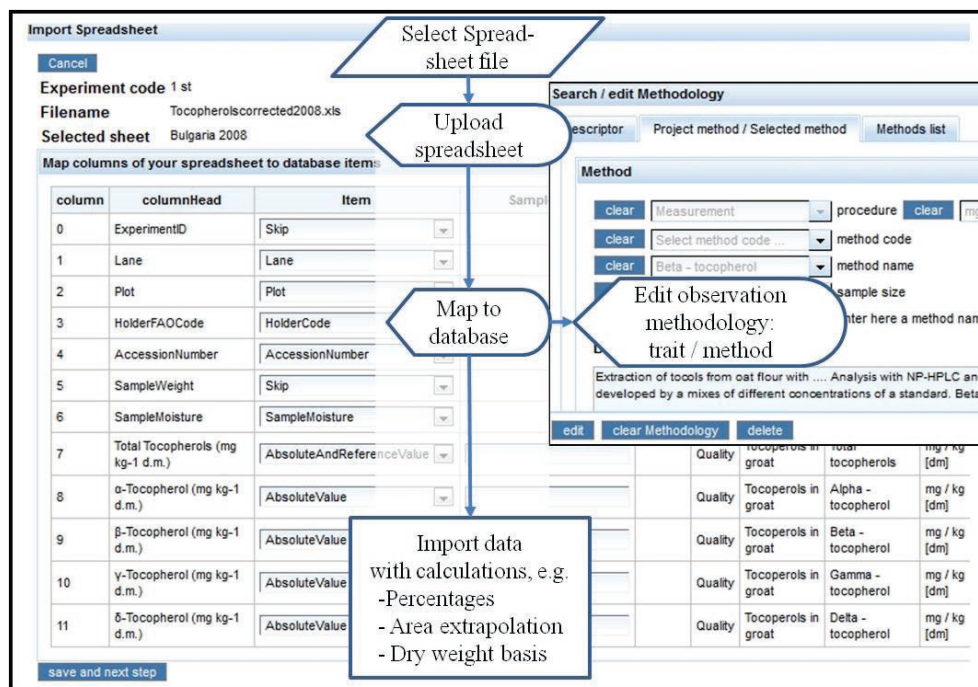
Import Spreadsheet

Select Spreadsheet file

Cancel

Experiment code 1 st

Filename Tocopherolscorrected2008.xls

Selected sheet Bulgaria 2008

Upload spreadsheet

Search / edit Methodology

escriptor | Project method / Selected method | Methods list

Method

clear Measurement procedure clear mg

clear Select method code ... method code

clear Beta - tocopherol method name

sample size

nter here a method nam

Edit observation methodology: trait / method

Map columns of your spreadsheet to database items

Map to database

| column | columnHead | Item | Sampl | | | | |
|---|---|---|---|---|---|---|---|
| 0 | ExperimentID | Skip | | | | | |
| 1 | Lane | Lane | | | | | |
| 2 | Plot | Plot | | | | | |
| 3 | HolderFAOCode | HolderCode | | | | | |
| 4 | AccessionNumber | AccessionNumber | | | | | |
| 5 | SampleWeight | Skip | | | | | |
| 6 | SampleMoisture | SampleMoisture | | | | | |
| 7 | Total Tocopherols (mg kg-1 d.m.) | AbsoluteAndReferenceValue | | Quality | Tocoperols in groat | Total tocopherols | mg / kg [dm] |
| 8 | α-Tocopherol (mg kg-1 d.m.) | AbsoluteValue | | Quality | Tocoperols in groat | Alpha - tocopherol | mg / kg [dm] |
| 9 | β-Tocopherol (mg kg-1 d.m.) | AbsoluteValue | | Quality | Tocoperols in groat | Beta - tocopherol | mg / kg [dm] |
| 10 | γ-Tocopherol (mg kg-1 d.m.) | AbsoluteValue | | Quality | Tocoperols in groat | Gamma - tocopherol | mg / kg [dm] |
| 11 | δ-Tocopherol (mg kg-1 d.m.) | AbsoluteValue | | Quality | Tocoperols in groat | Delta - tocopherol | mg / kg [dm] |

Extraction of tocols from oat flour with .... Analysis with NP-HPLC an developed by a mixes of different concentrations of a standard. Beta

edit clear Methodology delete

Import data with calculations, e.g.
-Percentages
- Area extrapolation
- Dry weight basis

save and next step